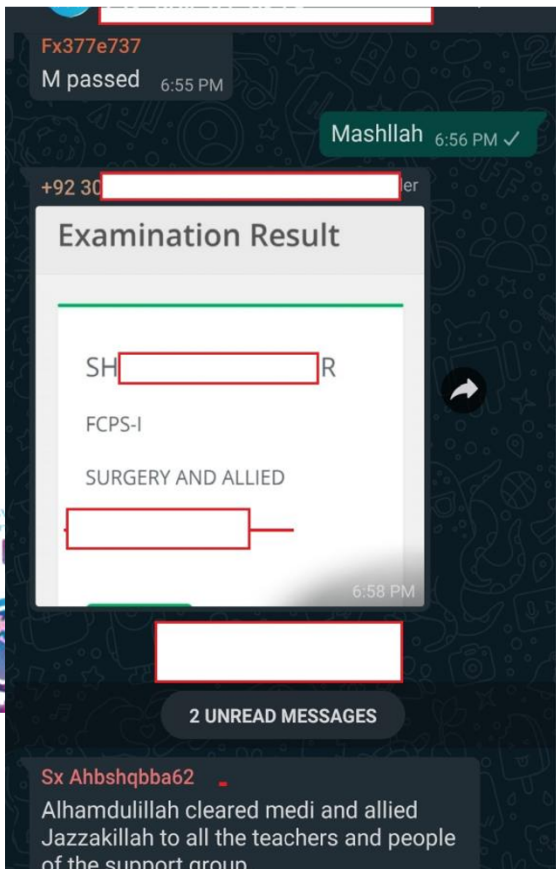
Fx377e737
M passed 6:55 PM

Mashllah 6:56 PM ✓

+92 30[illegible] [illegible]er

Examination Result

SH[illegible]R

FCPS-I

SURGERY AND ALLIED

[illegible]

6:58 PM

2 UNREAD MESSAGES

Sx Ahbshqbba62

Alhamdulillah cleared medi and allied
Jazzakillah to all the teachers and people of the support group